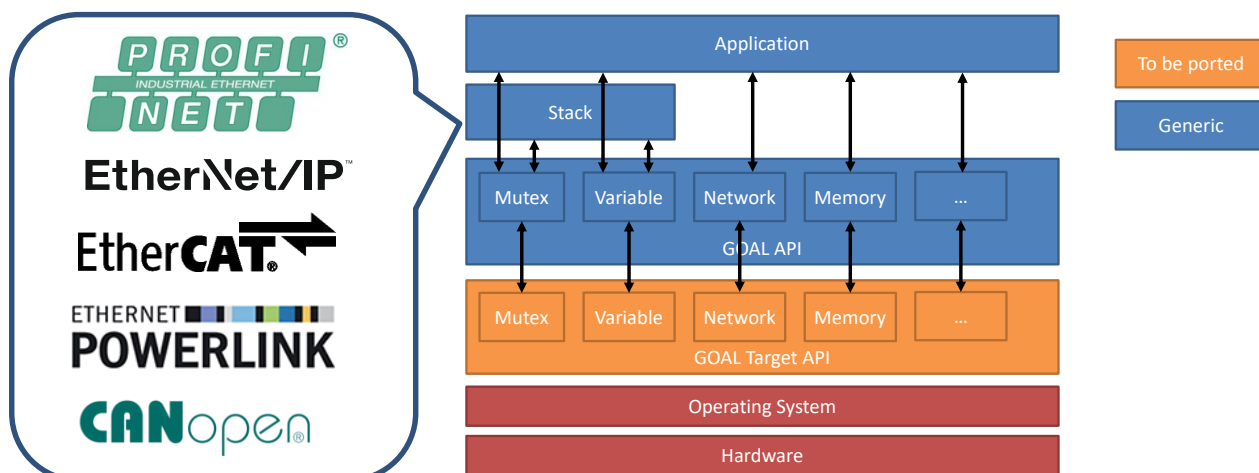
PROFI® INDUSTRIAL ETHERNET NET

EtherNet/IP™

EtherCAT®

ETHERNET POWERLINK

CANopen®

Application

Stack

Mutex

Variable

Network

Memory

...

GOAL API

Mutex

Variable

Network

Memory

...

GOAL Target API

Operating System

Hardware

To be ported

Generic